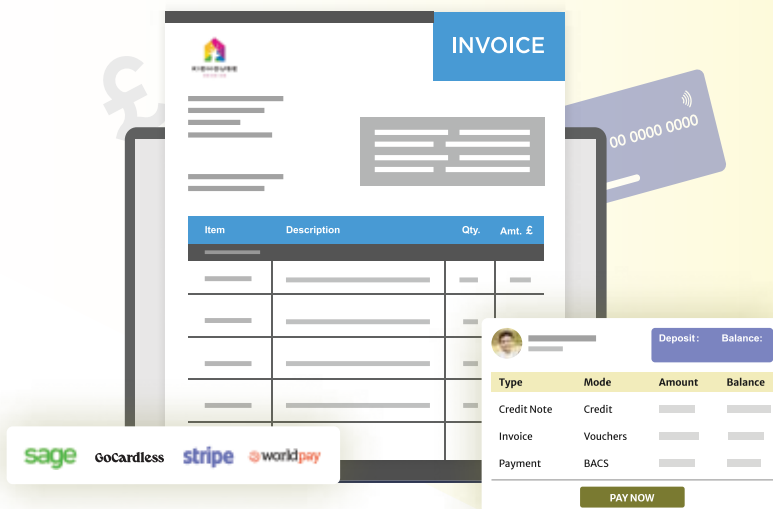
INVOICE

00 0000 0000

| Item | Description | Qty. | Amt. £ |
|---|---|---|---|

Deposit : Balance :

| Type | Mode | Amount | Balance |
|---|---|---|---|
| Credit Note | Credit | | |
| Invoice | Vouchers | | |
| Payment | BACS | | |

PAY NOW

sage GoCardless stripe worldpay